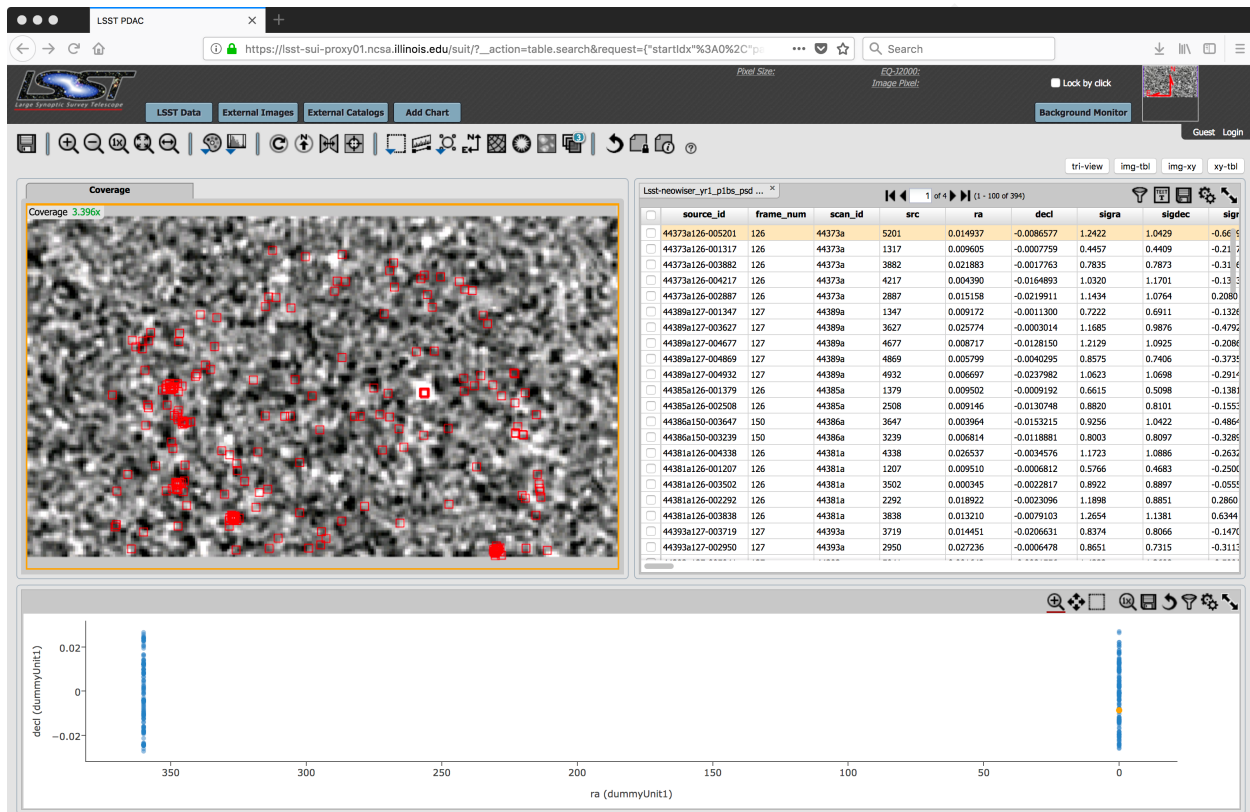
LSST PDAC

https://lsst-sui-proxy01.ncsa.illinois.edu/suit/?__action=table.search&request={"startIdx"%3A0%2C"pa

Search

LSST
Large Synoptic Survey Telescope

Pixel Size:
EQ-J2000:
Image Pixel:

Lock by click

LSST Data | External Images | External Catalogs | Add Chart

Background Monitor

Guest Login

tri-view | img-tbl | img-xy | xy-tbl

Coverage

Coverage 3.396x

Lsst-neowiser_yr1_p1bs_psd ...

1 of 4 (1 - 100 of 394)

| | source_id | frame_num | scan_id | src | ra | decl | sigra | sigdec | sigr |
|---|---|---|---|---|---|---|---|---|---|
| | 44373a126-005201 | 126 | 44373a | 5201 | 0.014937 | -0.0086577 | 1.2422 | 1.0429 | -0.66 |
| | 44373a126-001317 | 126 | 44373a | 1317 | 0.009605 | -0.0007759 | 0.4457 | 0.4409 | -0.21 |
| | 44373a126-003882 | 126 | 44373a | 3882 | 0.021883 | -0.0017763 | 0.7835 | 0.7873 | -0.31 |
| | 44373a126-004217 | 126 | 44373a | 4217 | 0.004390 | -0.0164893 | 1.0320 | 1.1701 | -0.13 |
| | 44373a126-002887 | 126 | 44373a | 2887 | 0.015158 | -0.0219911 | 1.1434 | 1.0764 | 0.2080 |
| | 44389a127-001347 | 127 | 44389a | 1347 | 0.009172 | -0.0011300 | 0.7222 | 0.6911 | -0.1326 |
| | 44389a127-003627 | 127 | 44389a | 3627 | 0.025774 | -0.0003014 | 1.1685 | 0.9876 | -0.4792 |
| | 44389a127-004677 | 127 | 44389a | 4677 | 0.008717 | -0.0128150 | 1.2129 | 1.0925 | -0.2086 |
| | 44389a127-004869 | 127 | 44389a | 4869 | 0.005799 | -0.0040295 | 0.8575 | 0.7406 | -0.3735 |
| | 44389a127-004932 | 127 | 44389a | 4932 | 0.006697 | -0.0237982 | 1.0623 | 1.0698 | -0.2914 |
| | 44385a126-001379 | 126 | 44385a | 1379 | 0.009502 | -0.0009192 | 0.6615 | 0.5098 | -0.1381 |
| | 44385a126-002508 | 126 | 44385a | 2508 | 0.009146 | -0.0130748 | 0.8820 | 0.8101 | -0.1553 |
| | 44386a150-003647 | 150 | 44386a | 3647 | 0.003964 | -0.0153215 | 0.9256 | 1.0422 | -0.4864 |
| | 44386a150-003239 | 150 | 44386a | 3239 | 0.006814 | -0.0118881 | 0.8003 | 0.8097 | -0.3289 |
| | 44381a126-004338 | 126 | 44381a | 4338 | 0.026537 | -0.0034576 | 1.1723 | 1.0886 | -0.2632 |
| | 44381a126-001207 | 126 | 44381a | 1207 | 0.009510 | -0.0006812 | 0.5766 | 0.4683 | -0.2500 |
| | 44381a126-003502 | 126 | 44381a | 3502 | 0.000345 | -0.0022817 | 0.8922 | 0.8897 | -0.0555 |
| | 44381a126-002292 | 126 | 44381a | 2292 | 0.018922 | -0.0023096 | 1.1898 | 0.8851 | 0.2860 |
| | 44381a126-003838 | 126 | 44381a | 3838 | 0.013210 | -0.0079103 | 1.2654 | 1.1381 | 0.6344 |
| | 44393a127-003719 | 127 | 44393a | 3719 | 0.014451 | -0.0206631 | 0.8374 | 0.8066 | -0.1470 |
| | 44393a127-002950 | 127 | 44393a | 2950 | 0.027236 | -0.0006478 | 0.8651 | 0.7315 | -0.3113 |

decl (dummyUnit1)
0.02
0
−0.02
350 300 250 200 150 100 50 0
ra (dummyUnit1)